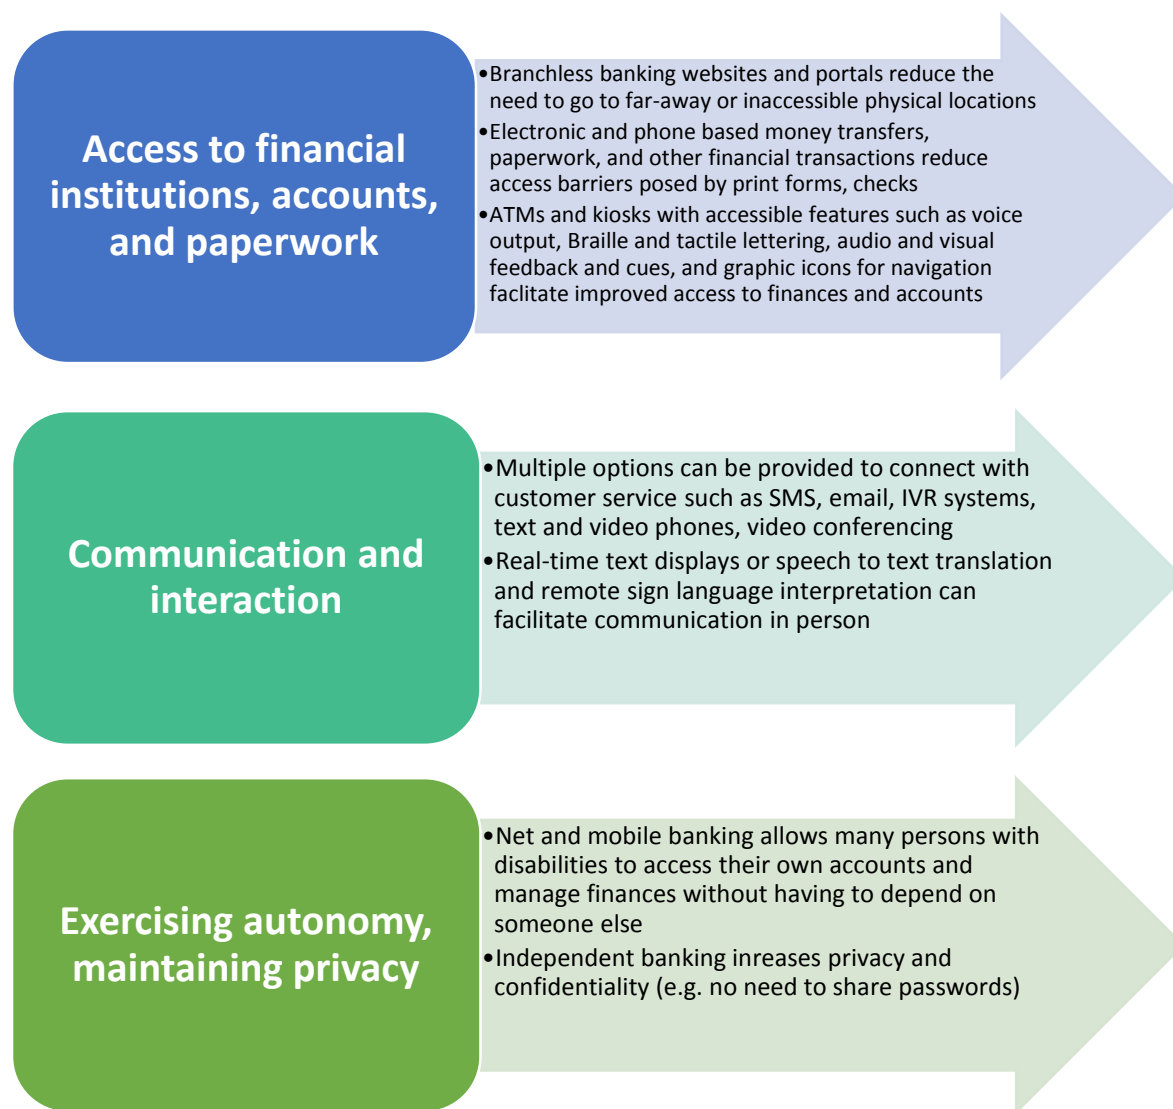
Access to financial institutions, accounts, and paperwork

•Branchless banking websites and portals reduce the need to go to far-away or inaccessible physical locations
•Electronic and phone based money transfers, paperwork, and other financial transactions reduce access barriers posed by print forms, checks
•ATMs and kiosks with accessible features such as voice output, Braille and tactile lettering, audio and visual feedback and cues, and graphic icons for navigation faclitate improved access to finances and accounts

Communication and interaction

•Multiple options can be provided to connect with customer service such as SMS, email, IVR systems, text and video phones, video conferencing
•Real-time text displays or speech to text translation and remote sign language interpretation can facilitate communication in person

Exercising autonomy, maintaining privacy

•Net and mobile banking allows many persons with disabilities to access their own accounts and manage finances without having to depend on someone else
•Independent banking inreases privacy and confidentiality (e.g. no need to share passwords)